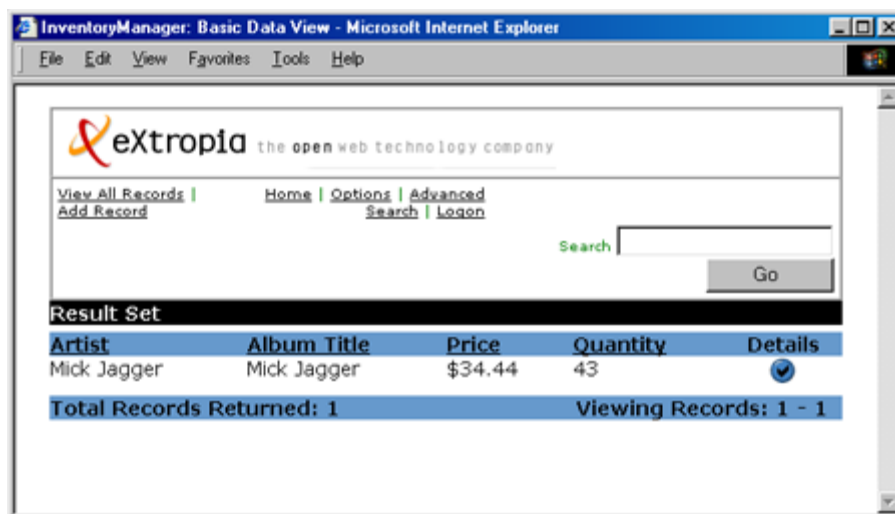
InventoryManager: Basic Data View - Microsoft Internet Explorer

File Edit View Favorites Tools Help

eXtropia the open web technology company

View All Records | Add Record

Home | Options | Advanced Search | Logon

Search

Go

Result Set

| Artist | Album Title | Price | Quantity | Details |
|---|---|---|---|---|
| Mick Jagger | Mick Jagger | $34.44 | 43 | |

Total Records Returned: 1 Viewing Records: 1 - 1